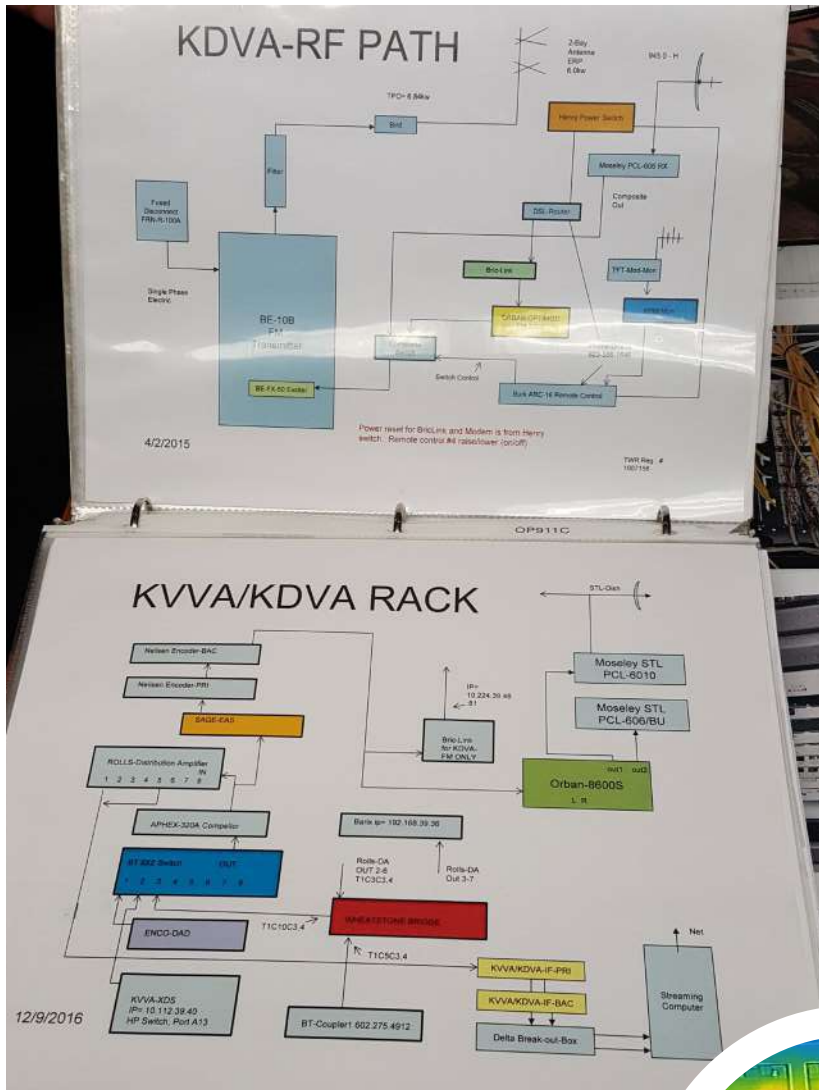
KDVA-RF PATH

2-Bay Antenna ERP 6.0kw

945.0 - H

TPO= 6.84kw

Bird

Henry Power Switch

Moseley PCL-606 RX

Composite Out

Filter

Fused Disconnect FRN-R-100A

DSL-Router

Single Phase Electric

Brio-Link

TFT-Mod-Mon

BE-10B FM Transmitter

ORBAN OPTIMOD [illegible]

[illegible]

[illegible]

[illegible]

BE-FX-50 Exciter

Switch Control

Burk ARC-16 Remote Control

Power reset for BrioLink and Modem is from Henry switch. Remote control #4 raise/lower (on/off)

4/2/2015

TWR Reg. # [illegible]

OP911C

KVVA/KDVA RACK

STL-Dish

Neilsen Encoder-BAC

Neilsen Encoder-PRI

IP= 10.224.39.48 .81

Moseley STL PCL-6010

Moseley STL PCL-606/BU

SAGE-EAS

Brio-Link for KDVA-FM ONLY

ROLLS-Distribution Amplifier IN 1 2 3 4 5 6 7 8

out1 out2

Orban-8600S L R

APHEX-320A Compellor

Barix ip= 192.168.39.36

BT 8X2 Switch OUT 1 2 3 4 5 6 7 8

Rolls-DA OUT 2-6 T1C3C3.4

Rolls-DA Out 3-7

T1C10C3.4

WHEATSTONE BRIDGE

ENCO-DAD

T1C5C3.4

Net

KVVA/KDVA-IF-PRI

KVVA-XDS IP= 10.112.39.40 HP Switch, Port A13

KVVA/KDVA-IF-BAC

Streaming Computer

12/9/2016

BT-Coupler1 602.275.4912

Delta Break-out-Box